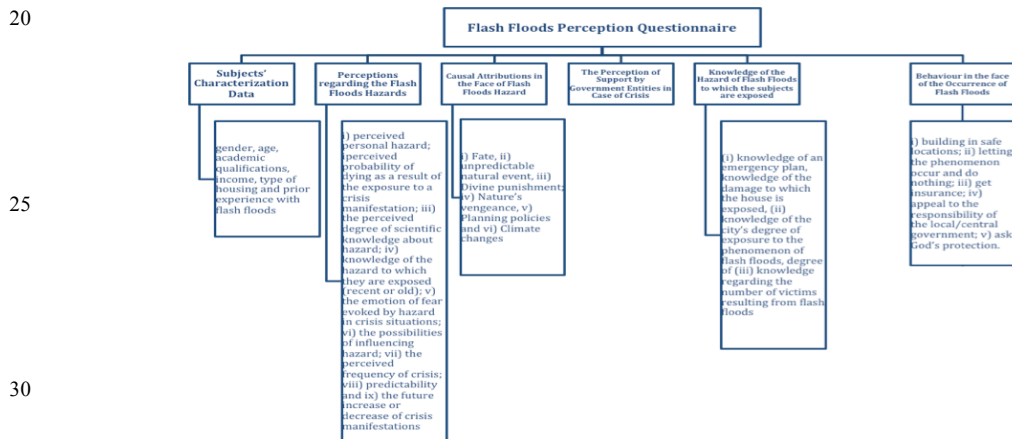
20

25

30

Flash Floods Perception Questionnaire

Subjects' Characterization Data

Perceptions regarding the Flash Floods Hazards

Causal Attributions in the Face of Flash Floods Hazard

The Perception of Support by Government Entities in Case of Crisis

Knowledge of the Hazard of Flash Floods to which the subjects are exposed

Behaviour in the face of the Occurrence of Flash Floods

gender, age, academic qualifications, income, type of housing and prior experience with flash floods

i) perceived personal hazard; perceived probability of dying as a result of the exposure to a crisis manifestation; iii) the perceived degree of scientific knowledge about hazard; iv) knowledge of the hazard to which they are exposed (recent or old); v) the emotion of fear evoked by hazard in crisis situations; vi) the possibilities of influencing hazard; vii) the perceived frequency of crisis; viii) predictability and ix) the future increase or decrease of crisis manifestations

i) Fate, ii) unpredictable natural event, iii) Divine punishment; iv) Nature's vengeance, v) Planning policies and vi) Climate changes

(i) knowledge of an emergency plan, knowledge of the damage to which the house is exposed, (ii) knowledge of the city's degree of exposure to the phenomenon of flash floods, degree of (iii) knowledge regarding the number of victims resulting from flash floods

i) building in safe locations; ii) letting the phenomenon occur and do nothing; iii) get insurance; iv) appeal to the responsibility of the local/central government; v) ask God's protection.